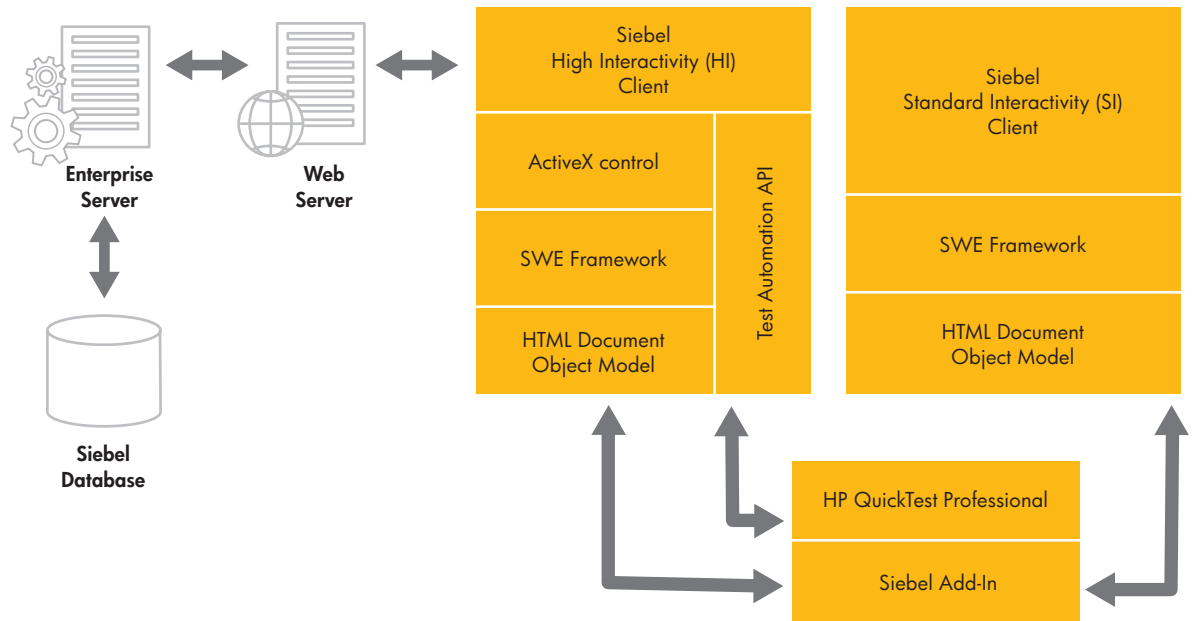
Enterprise Server

Web Server

Siebel Database

Siebel
High Interactivity (HI)
Client

ActiveX control

SWE Framework

HTML Document Object Model

Test Automation API

Siebel
Standard Interactivity (SI)
Client

SWE Framework

HTML Document Object Model

HP QuickTest Professional

Siebel Add-In